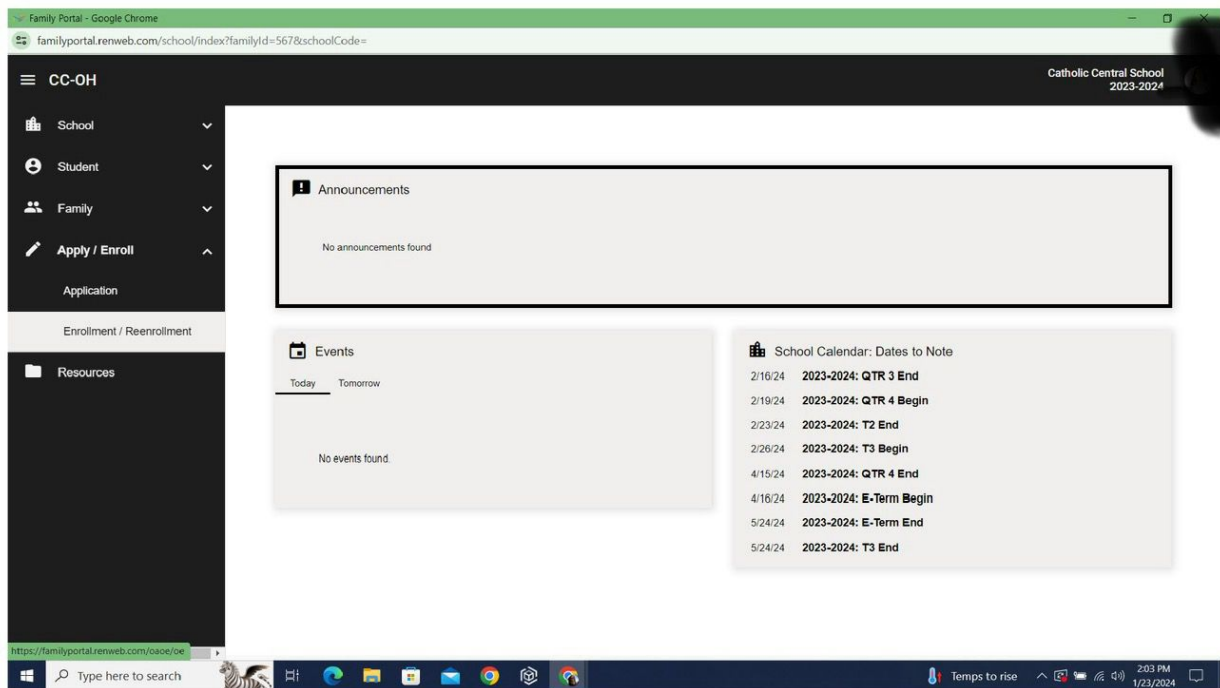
Family Portal - Google Chrome

familyportal.renweb.com/school/index?familyId=567&schoolCode=

CC-OH

Catholic Central School
2023-2024

School

Student

Family

Apply / Enroll

Application

Enrollment / Reenrollment

Resources

Announcements

No announcements found

Events

Today Tomorrow

No events found.

School Calendar: Dates to Note

| | |
|---|---|
| 2/16/24 | 2023-2024: QTR 3 End |
| 2/19/24 | 2023-2024: QTR 4 Begin |
| 2/23/24 | 2023-2024: T2 End |
| 2/26/24 | 2023-2024: T3 Begin |
| 4/15/24 | 2023-2024: QTR 4 End |
| 4/16/24 | 2023-2024: E-Term Begin |
| 5/24/24 | 2023-2024: E-Term End |
| 5/24/24 | 2023-2024: T3 End |

https://familyportal.renweb.com/oaoe/oe

Type here to search

Temps to rise

2:03 PM
1/23/2024